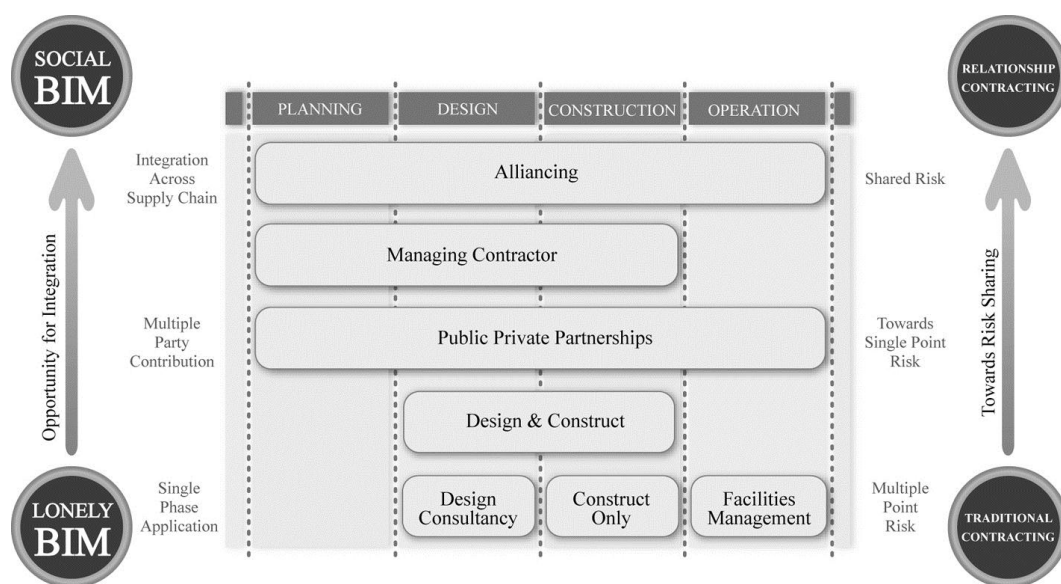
SOCIAL BIM

PLANNING | DESIGN | CONSTRUCTION | OPERATION

RELATIONSHIP CONTRACTING

Integration Across Supply Chain

Alliancing

Shared Risk

Opportunity for Integration

Managing Contractor

Towards Risk Sharing

Multiple Party Contribution

Public Private Partnerships

Towards Single Point Risk

Design & Construct

LONELY BIM

Single Phase Application

Design Consultancy

Construct Only

Facilities Management

Multiple Point Risk

TRADITIONAL CONTRACTING